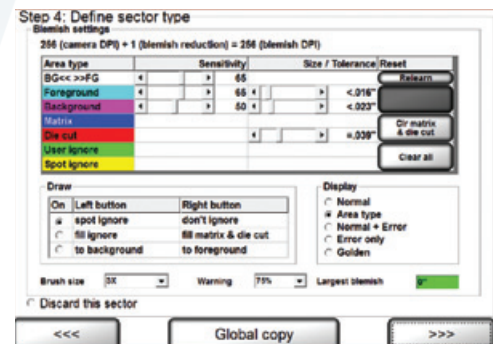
Step 4: Define sector type

Blemish settings

256 (camera DPI) + 1 (blemish reduction) = 256 (blemish DPI)

| Area type | Sensitivity | Size / Tolerance | Reset |
|---|---|---|---|
| BG<< >>FG | 65 | | Relearn |
| Foreground | 65 | <.016" | |
| Background | 50 | <.023" | |
| Matrix | | | Clr matrix & die cut |
| Die cut | | =.039" | |
| User ignore | | | Clear all |
| Spot ignore | | | |

Draw

| On | Left button | Right button |
|---|---|---|
| | spot ignore | don't ignore |
| | fill ignore | fill matrix & die cut |
| | to background | to foreground |

Display
Normal
Area type
Normal + Error
Error only
Golden

Brush size 3X Warning 75% Largest blemish 0"

Discard this sector

<<< Global copy >>>